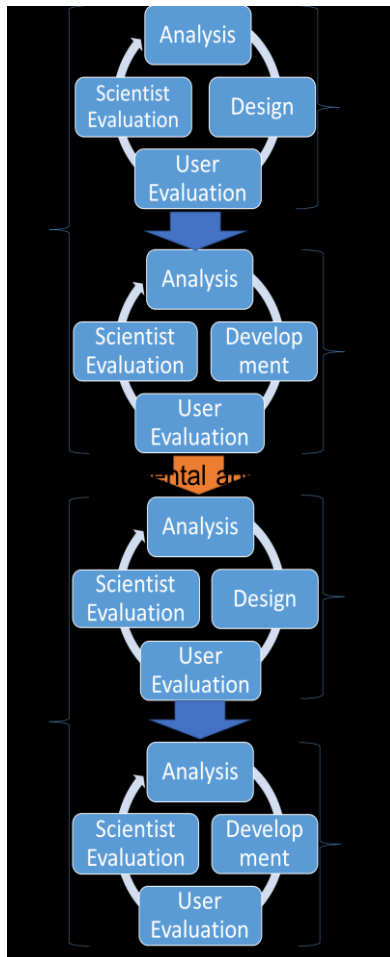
Analysis

Scientist Evaluation

Design

User Evaluation

Analysis

Scientist Evaluation

Development

User Evaluation

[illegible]ental a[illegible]

Analysis

Scientist Evaluation

Design

User Evaluation

Analysis

Scientist Evaluation

Development

User Evaluation